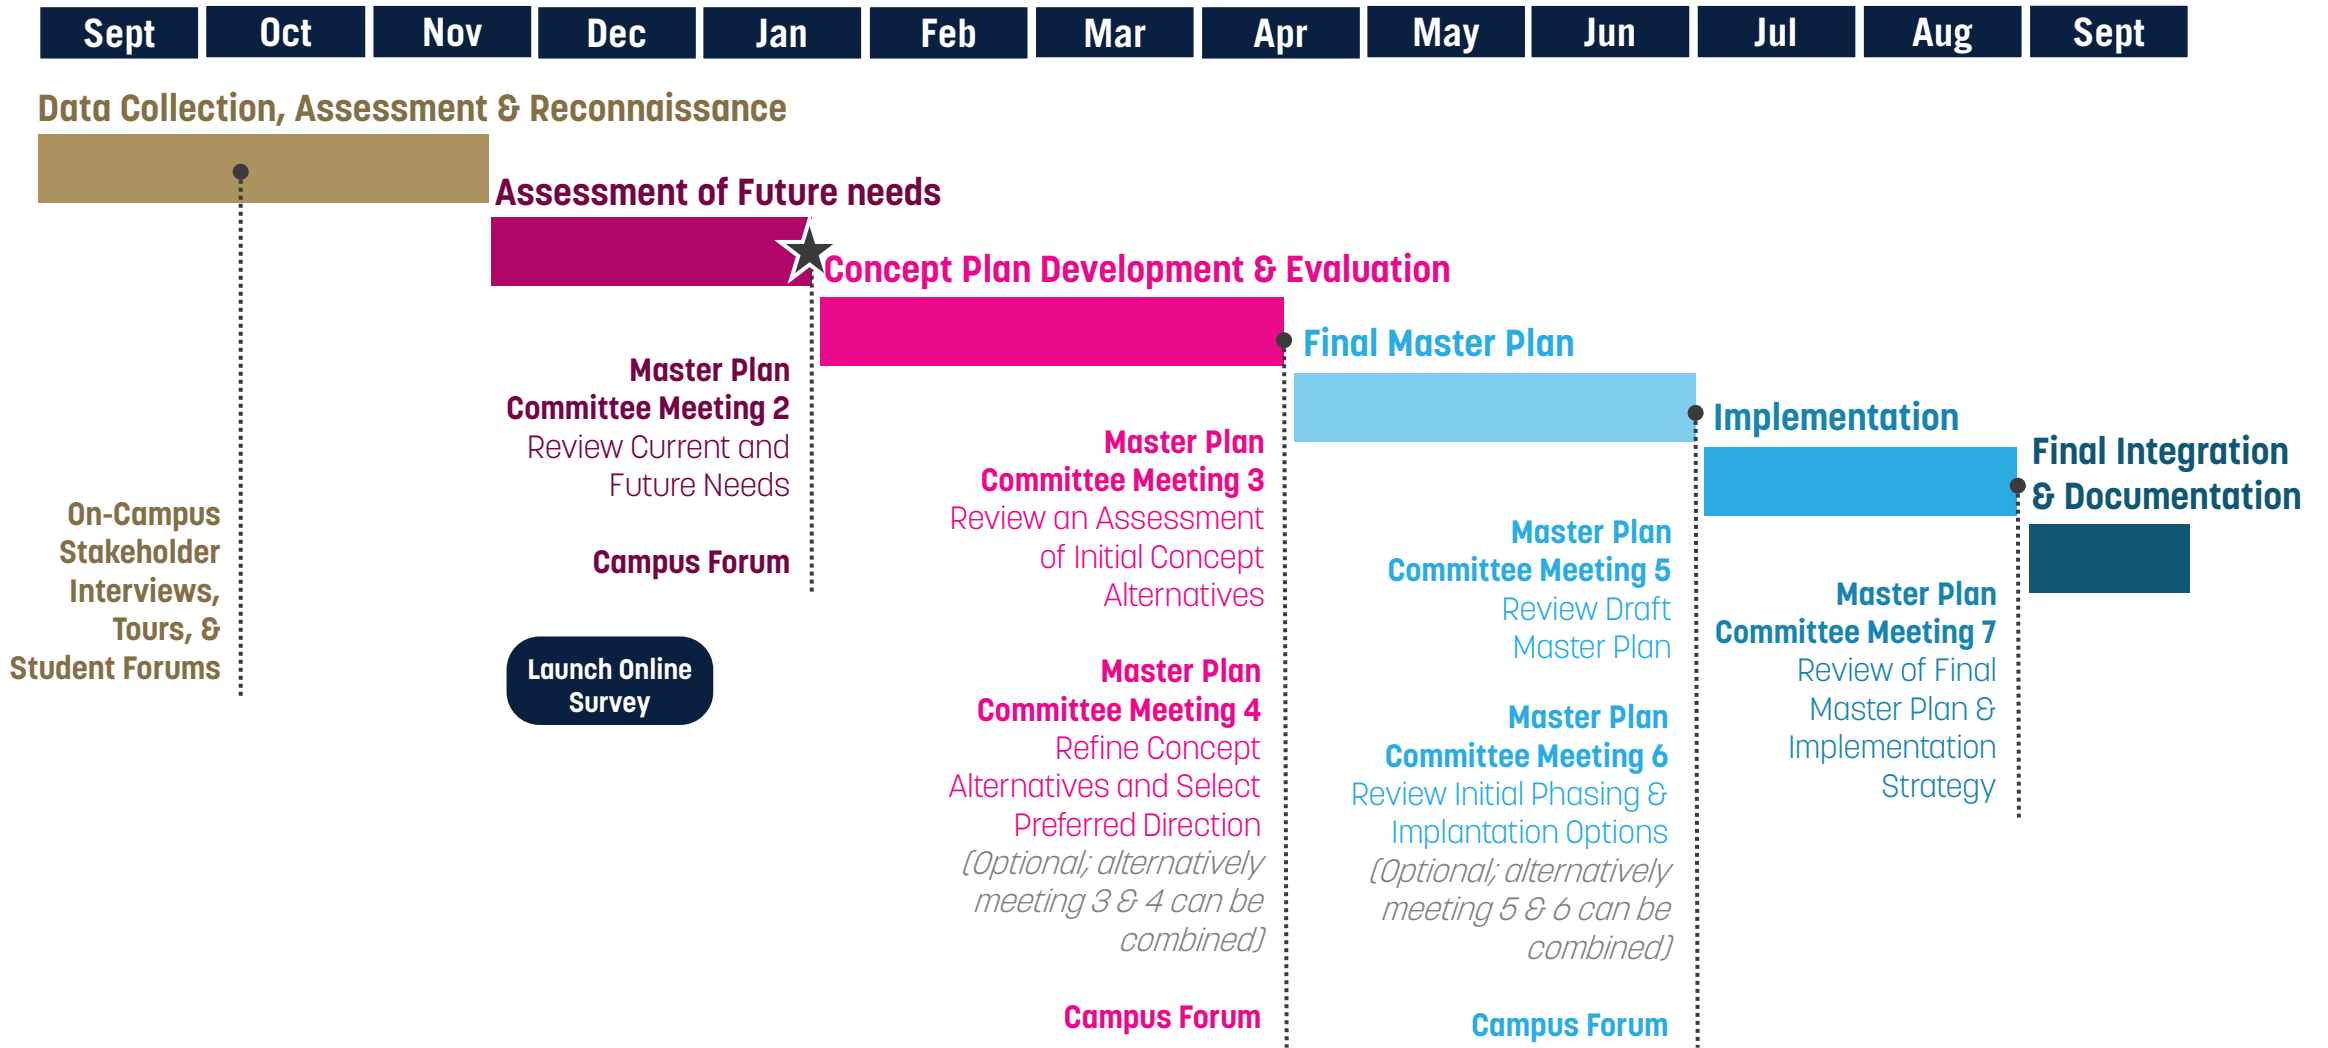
| Sept | Oct | Nov | Dec | Jan | Feb | Mar | Apr | May | Jun | Jul | Aug | Sept |
|---|---|---|---|---|---|---|---|---|---|---|---|---|

Data Collection, Assessment & Reconnaissance

Assessment of Future needs

Concept Plan Development & Evaluation

Final Master Plan

Implementation

Final Integration & Documentation

On-Campus Stakeholder Interviews, Tours, & Student Forums

Master Plan Committee Meeting 2
Review Current and Future Needs

Campus Forum

Launch Online Survey

Master Plan Committee Meeting 3
Review an Assessment of Initial Concept Alternatives

Master Plan Committee Meeting 4
Refine Concept Alternatives and Select Preferred Direction
(Optional; alternatively meeting 3 & 4 can be combined)

Campus Forum

Master Plan Committee Meeting 5
Review Draft Master Plan

Master Plan Committee Meeting 6
Review Initial Phasing & Implantation Options
(Optional; alternatively meeting 5 & 6 can be combined)

Campus Forum

Master Plan Committee Meeting 7
Review of Final Master Plan & Implementation Strategy